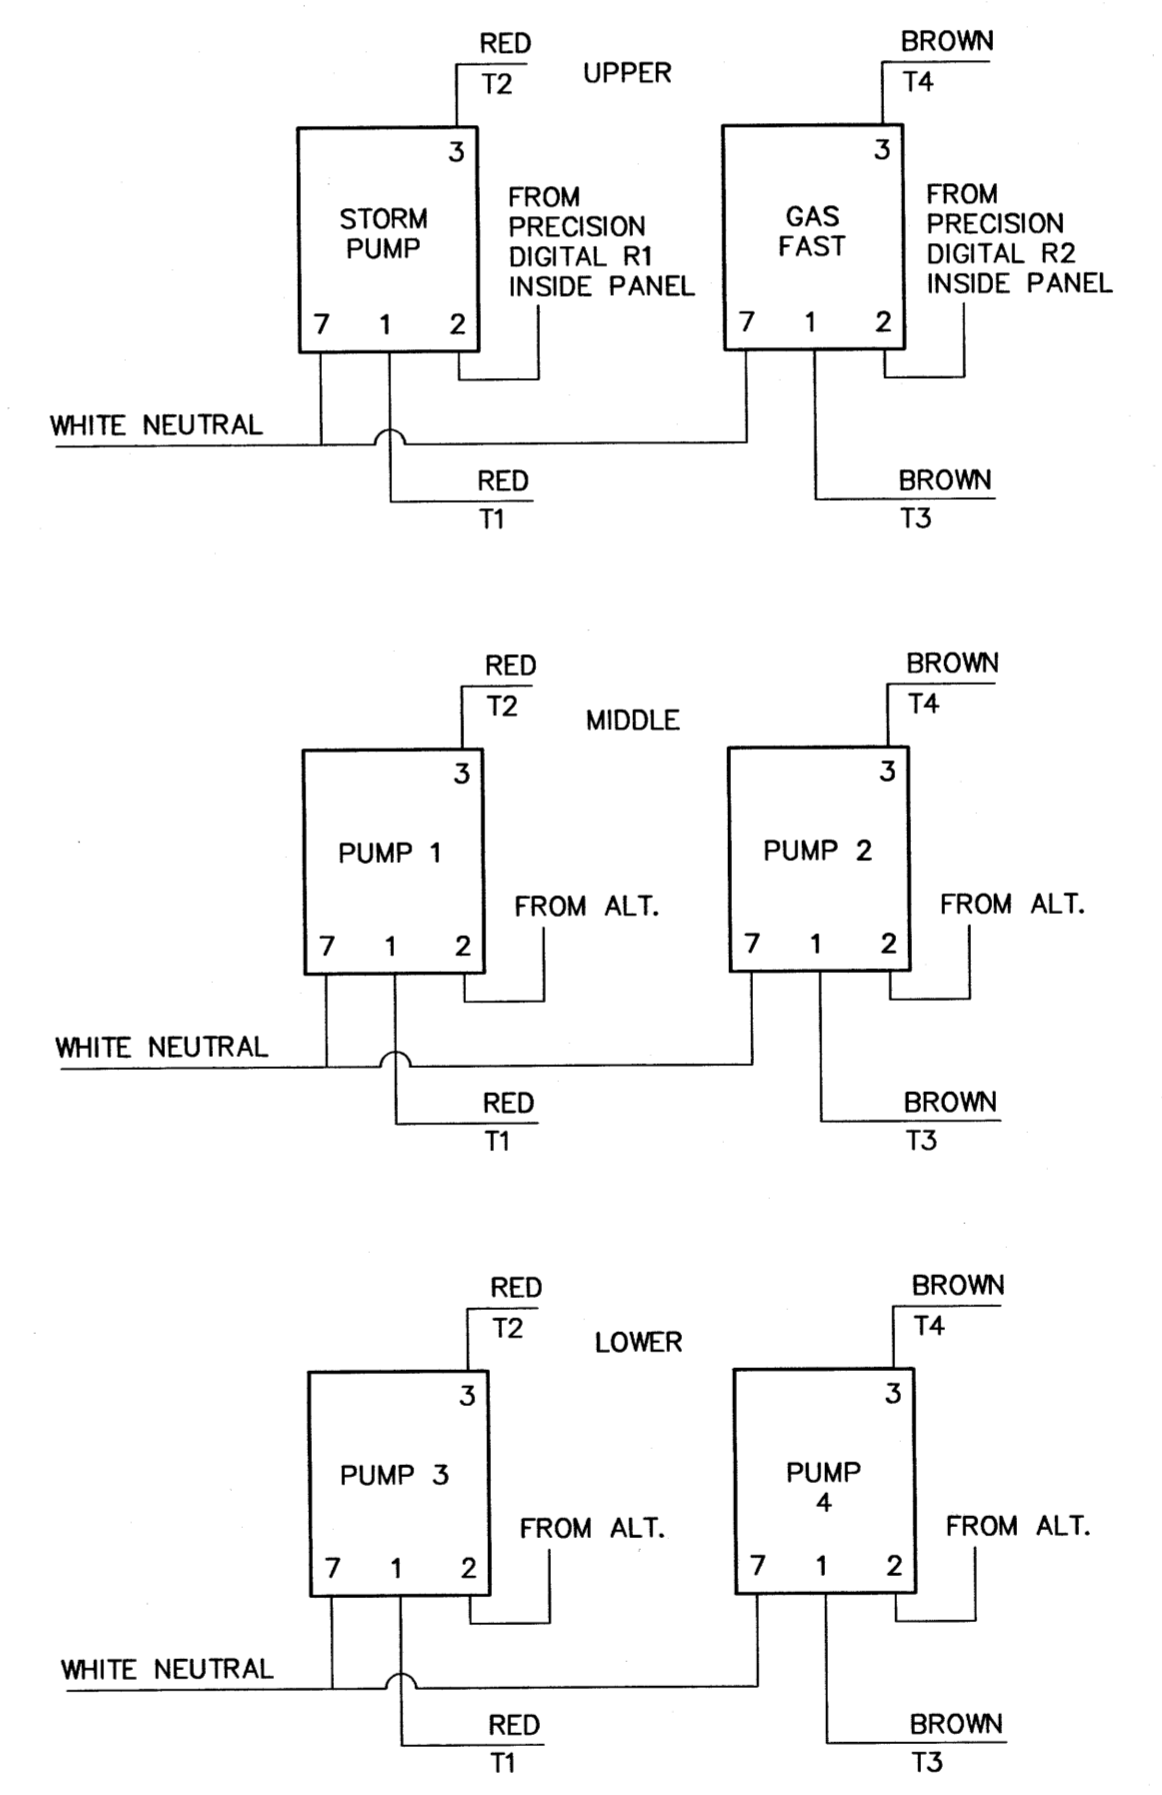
RED
T2
UPPER
BROWN
T4

3
STORM PUMP
7 1 2
FROM PRECISION DIGITAL R1 INSIDE PANEL

3
GAS FAST
7 1 2
FROM PRECISION DIGITAL R2 INSIDE PANEL

WHITE NEUTRAL
RED
T1
BROWN
T3

RED
T2
MIDDLE
BROWN
T4

3
PUMP 1
7 1 2
FROM ALT.

3
PUMP 2
7 1 2
FROM ALT.

WHITE NEUTRAL
RED
T1
BROWN
T3

RED
T2
LOWER
BROWN
T4

3
PUMP 3
7 1 2
FROM ALT.

3
PUMP 4
7 1 2
FROM ALT.

WHITE NEUTRAL
RED
T1
BROWN
T3